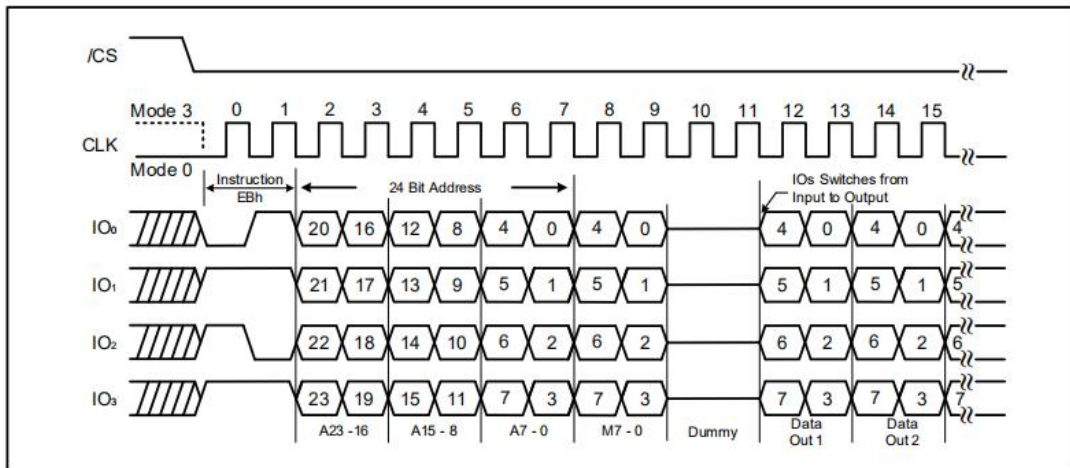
/CS

Mode 3
CLK
Mode 0

0 1 2 3 4 5 6 7 8 9 10 11 12 13 14 15

Instruction EBh

24 Bit Address

IOs Switches from Input to Output

IO$_0$ 20 16 12 8 4 0 4 0 4 0 4 0 4

IO$_1$ 21 17 13 9 5 1 5 1 5 1 5 1 5

IO$_2$ 22 18 14 10 6 2 6 2 6 2 6 2 6

IO$_3$ 23 19 15 11 7 3 7 3 7 3 7 3 7

A23 -16 A15 - 8 A7 - 0 M7 - 0 Dummy Data Out 1 Data Out 2